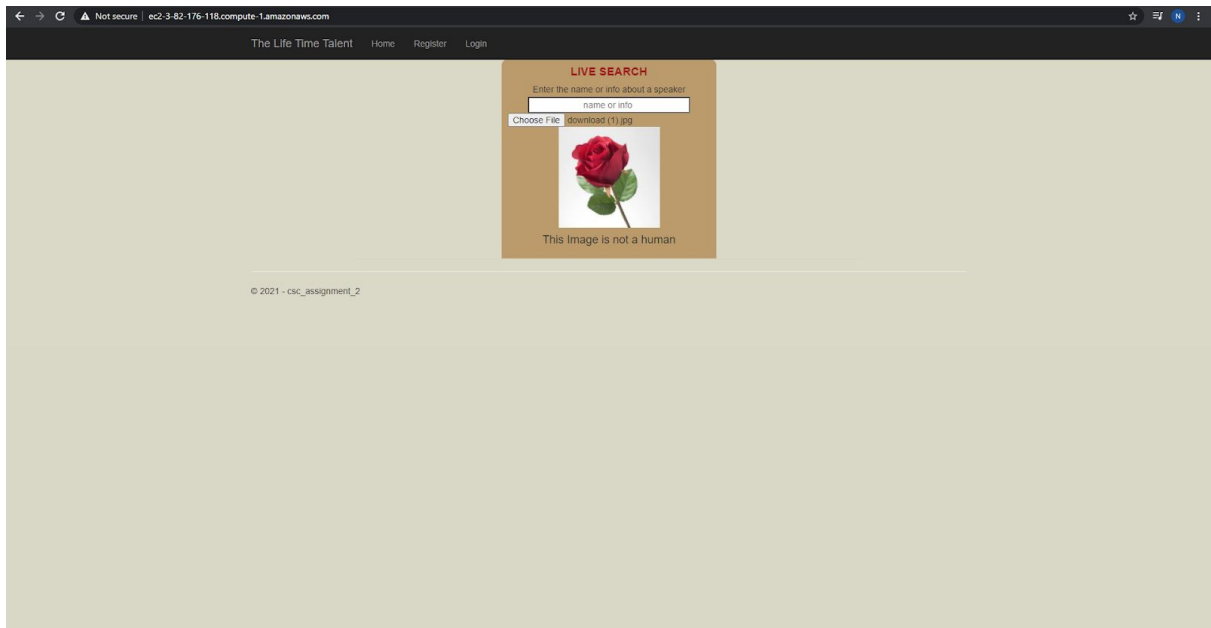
Not secure | ec2-3-82-176-118.compute-1.amazonaws.com

N

The Life Time Talent Home Register Login

LIVE SEARCH

Enter the name or info about a speaker

name or info

Choose File download (1).jpg

This Image is not a human

© 2021 - csc_assignment_2